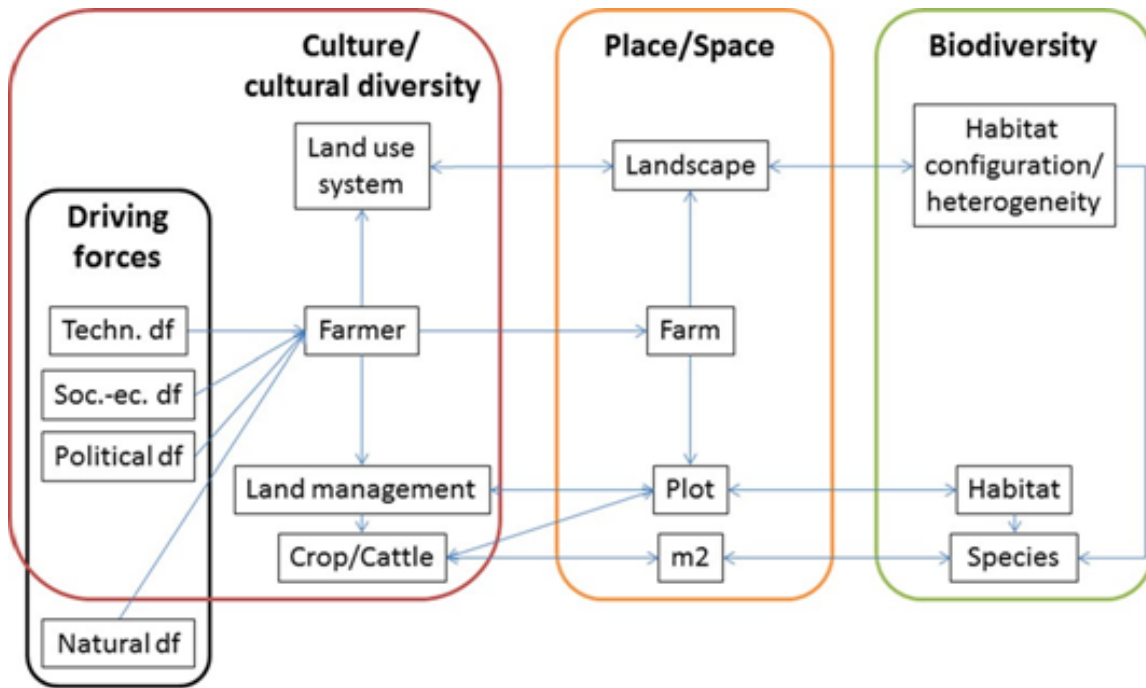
Culture/
cultural diversity

Place/Space

Biodiversity

Land use system

Landscape

Habitat configuration/ heterogeneity

Driving forces

Techn. df

Soc.-ec. df

Political df

Natural df

Farmer

Farm

Land management

Plot

Habitat

Crop/Cattle

m2

Species